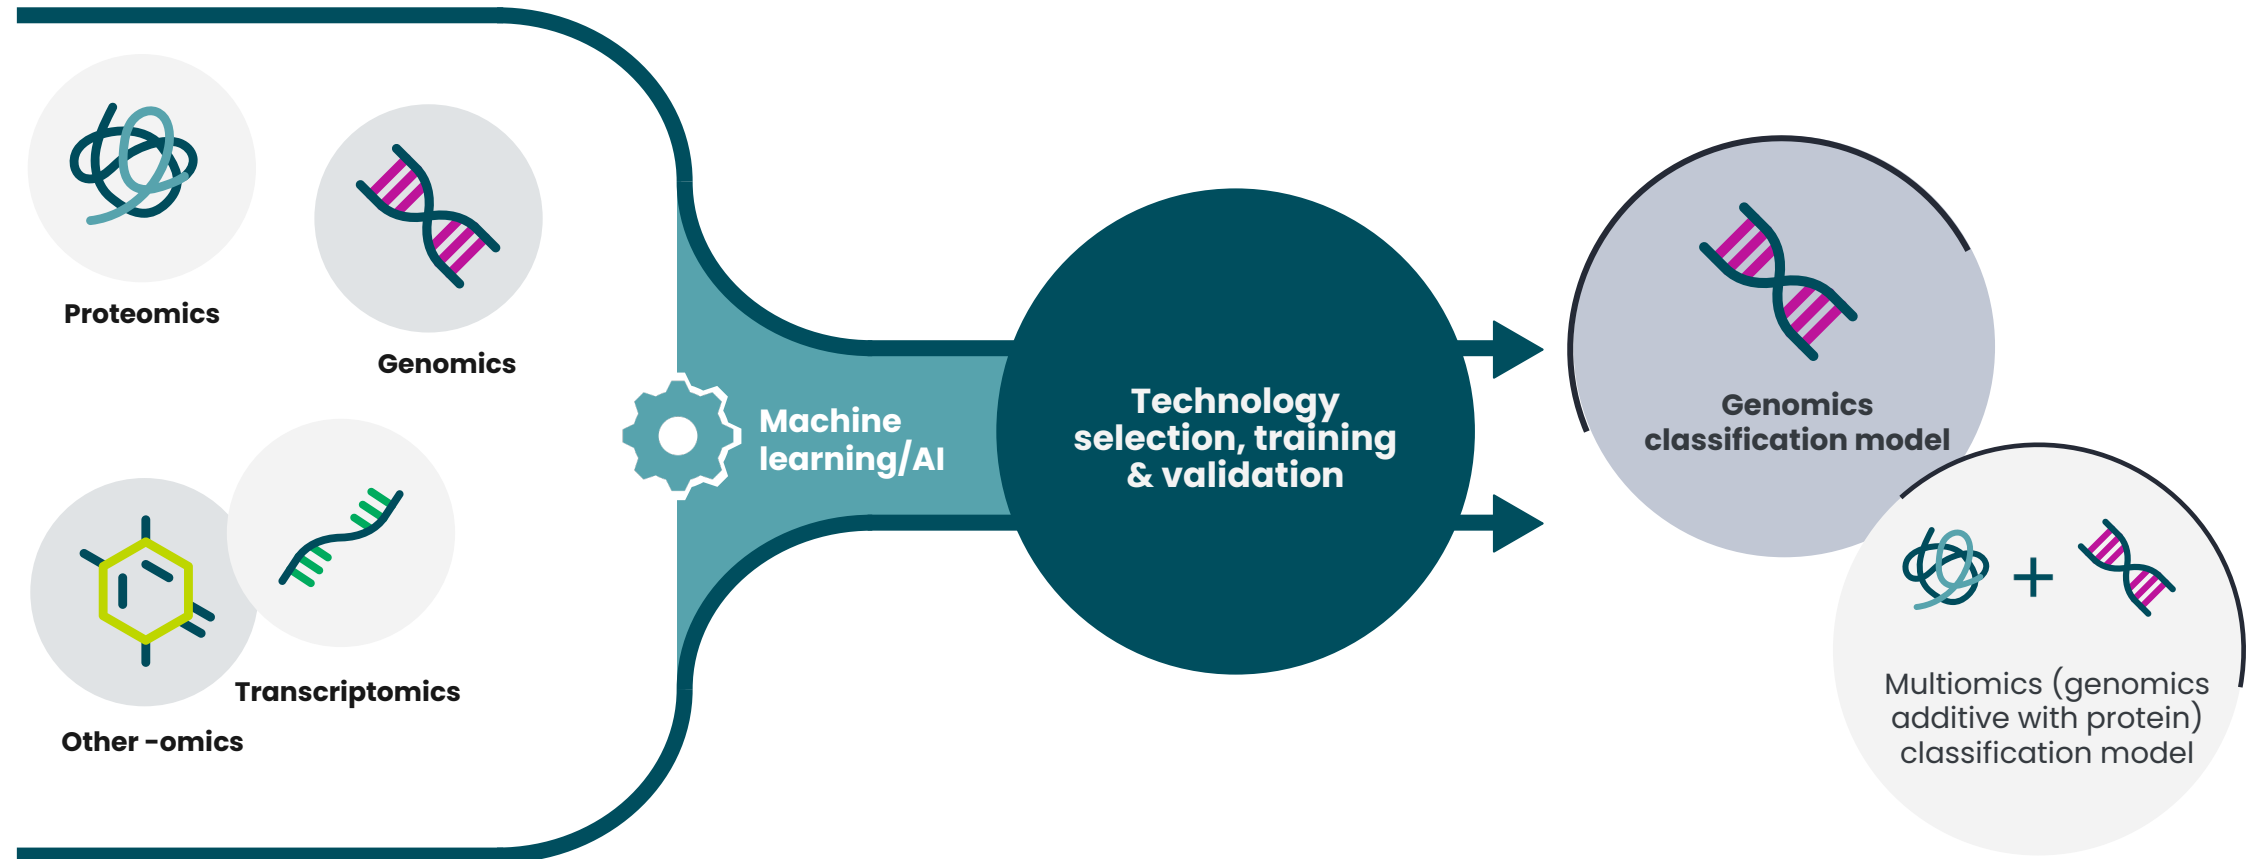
Proteomics

Genomics

Other -omics

Transcriptomics

Machine learning/AI

Technology selection, training & validation

Genomics classification model

+

Multiomics (genomics additive with protein) classification model